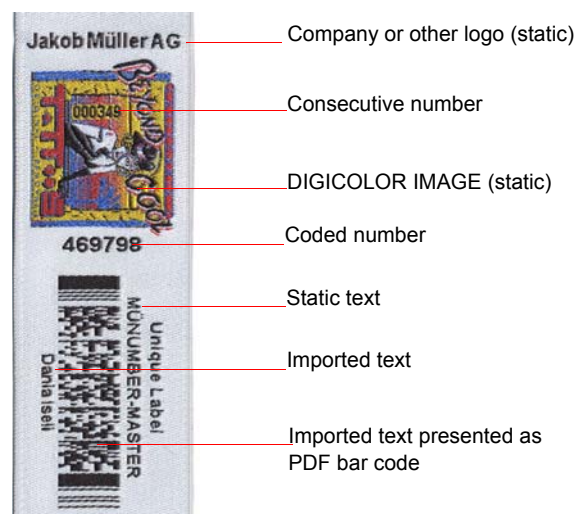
Jakob Müller AG

000349

BEYOND COOL

469798

Unique Label
MÜNUMBER-MASTER
Danialseli

Company or other logo (static)

Consecutive number

DIGICOLOR IMAGE (static)

Coded number

Static text

Imported text

Imported text presented as PDF bar code